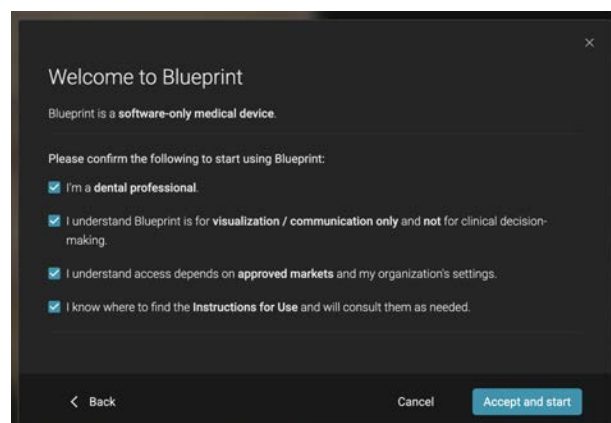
×

Welcome to Blueprint

Blueprint is a software-only medical device.

Please confirm the following to start using Blueprint:

I'm a dental professional.

I understand Blueprint is for visualization / communication only and not for clinical decision-making.

I understand access depends on approved markets and my organization's settings.

I know where to find the Instructions for Use and will consult them as needed.

< Back

Cancel

Accept and start